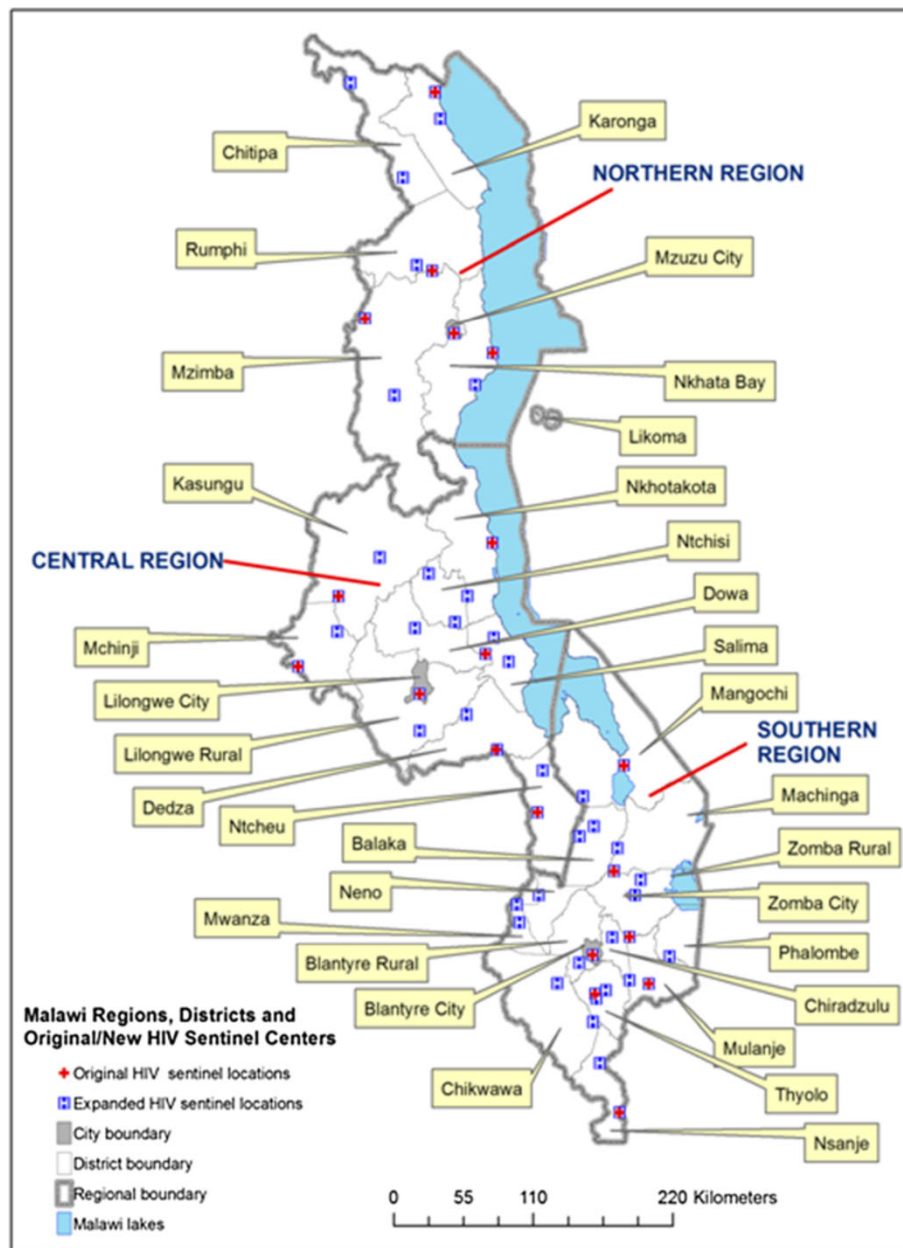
Chitipa
Karonga
NORTHERN REGION
Rumphi
Mzuzu City
Mzimba
Nkhata Bay
Likoma
Kasungu
Nkhotakota
CENTRAL REGION
Ntchisi
Dowa
Mchinji
Salima
Lilongwe City
Mangochi
Lilongwe Rural
SOUTHERN REGION
Dedza
Machinga
Ntcheu
Balaka
Zomba Rural
Neno
Zomba City
Mwanza
Phalombe
Blantyre Rural
Blantyre City
Chiradzulu
Mulanje
Chikwawa
Thyolo
Nsanje

Malawi Regions, Districts and Original/New HIV Sentinel Centers
Original HIV sentinel locations
Expanded HIV sentinel locations
City boundary
District boundary
Regional boundary
Malawi lakes

0 55 110 220 Kilometers